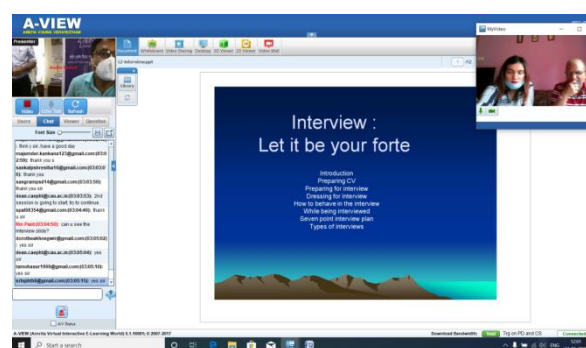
A-VIEW
AMRITA VIRTUAL INTERACTIVE

Presenter

Document Whiteboard Video Sharing Desktop 2D Viewer 3D Viewer Video Wall

Video Enter Talk Refresh

Shares Chat Viewers Questions

Font Size

Library

12 Interviewangrat

MyVideo

Interview :
Let it be your forte

Introduction
Preparing CV
Preparing for interview
Dressing for interview
How to behave in the interview
While being interviewed
Seven point interview plan
Types of interviews

thnk y sir. have a good day
majaninder.kankarsi127@gmail.com(03:0 2:59): thank you s
sankalpshrestha09@gmail.com(03:03:0 0): thank you
sangramyadi4@gmail.com(03:03:56): thank you sir
dean.caepht@cau.ac.in(03:03:53): 2nd session is going to start, its to continue
spatil0354@gmail.com(03:04:40): thank you sir
Sis Patil(03:04:58): can u see the interview slide?
dondbashkongam@gmail.com(03:05:02): yes sir
dean.caepht@cau.ac.in(03:05:04): yes sir
tamohaser1999@gmail.com(03:05:10): yes sir
srbgbibhi@gmail.com(03:05:11): yes sir

A-VIEW (Amrita Virtual Interactive E-Learning World) 3.1.10005) © 2007-2017

Download Bandwidth: Trg on PD and CS Connected

Start a search